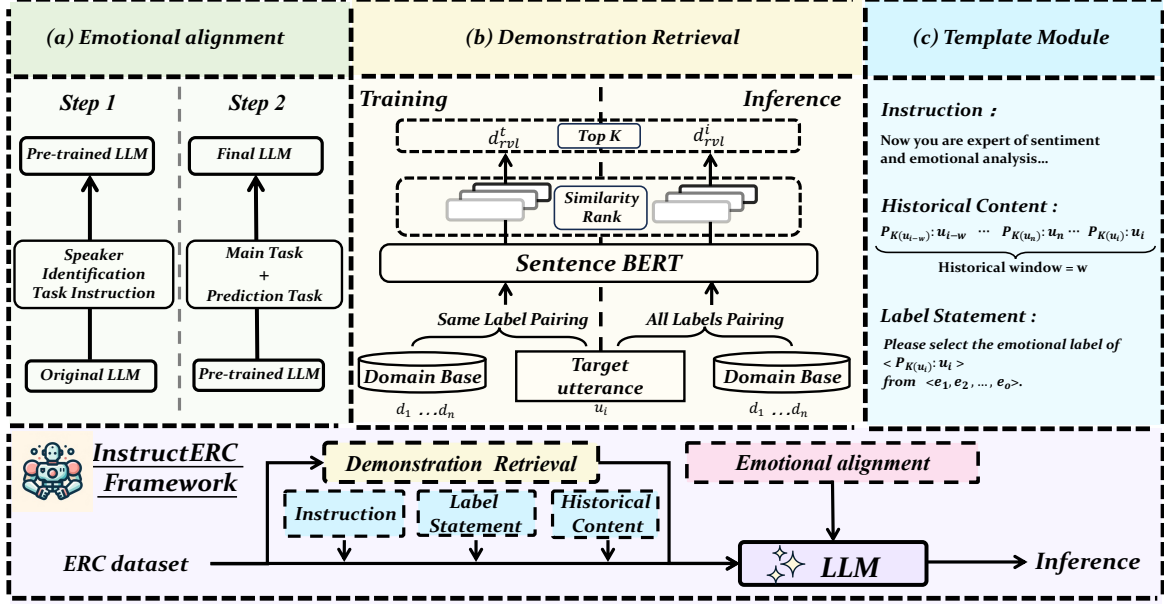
(a) Emotional alignment

Step 1

Pre-trained LLM

Speaker Identification Task Instruction

Original LLM

Step 2

Final LLM

Main Task + Prediction Task

Pre-trained LLM

(b) Demonstration Retrieval

Training

Inference

$d_{rvl}^{t}$ Top K $d_{rvl}^{i}$

Similarity Rank

Sentence BERT

Same Label Pairing

All Labels Pairing

Domain Base

Target utterance

Domain Base

$d_1 \ldots d_n$ $u_i$ $d_1 \ldots d_n$

(c) Template Module

Instruction :

Now you are expert of sentiment and emotional analysis...

Historical Content :

$P_{K(u_{i-w})}: u_{i-w}$ ... $P_{K(u_n)}: u_n$ ... $P_{K(u_i)}: u_i$

Historical window = w

Label Statement :

Please select the emotional label of $< P_{K(u_i)}: u_i >$ from $<e_1, e_2, \ldots, e_o>$.

InstructERC Framework

Demonstration Retrieval

Emotional alignment

Instruction

Label Statement

Historical Content

ERC dataset

LLM

Inference